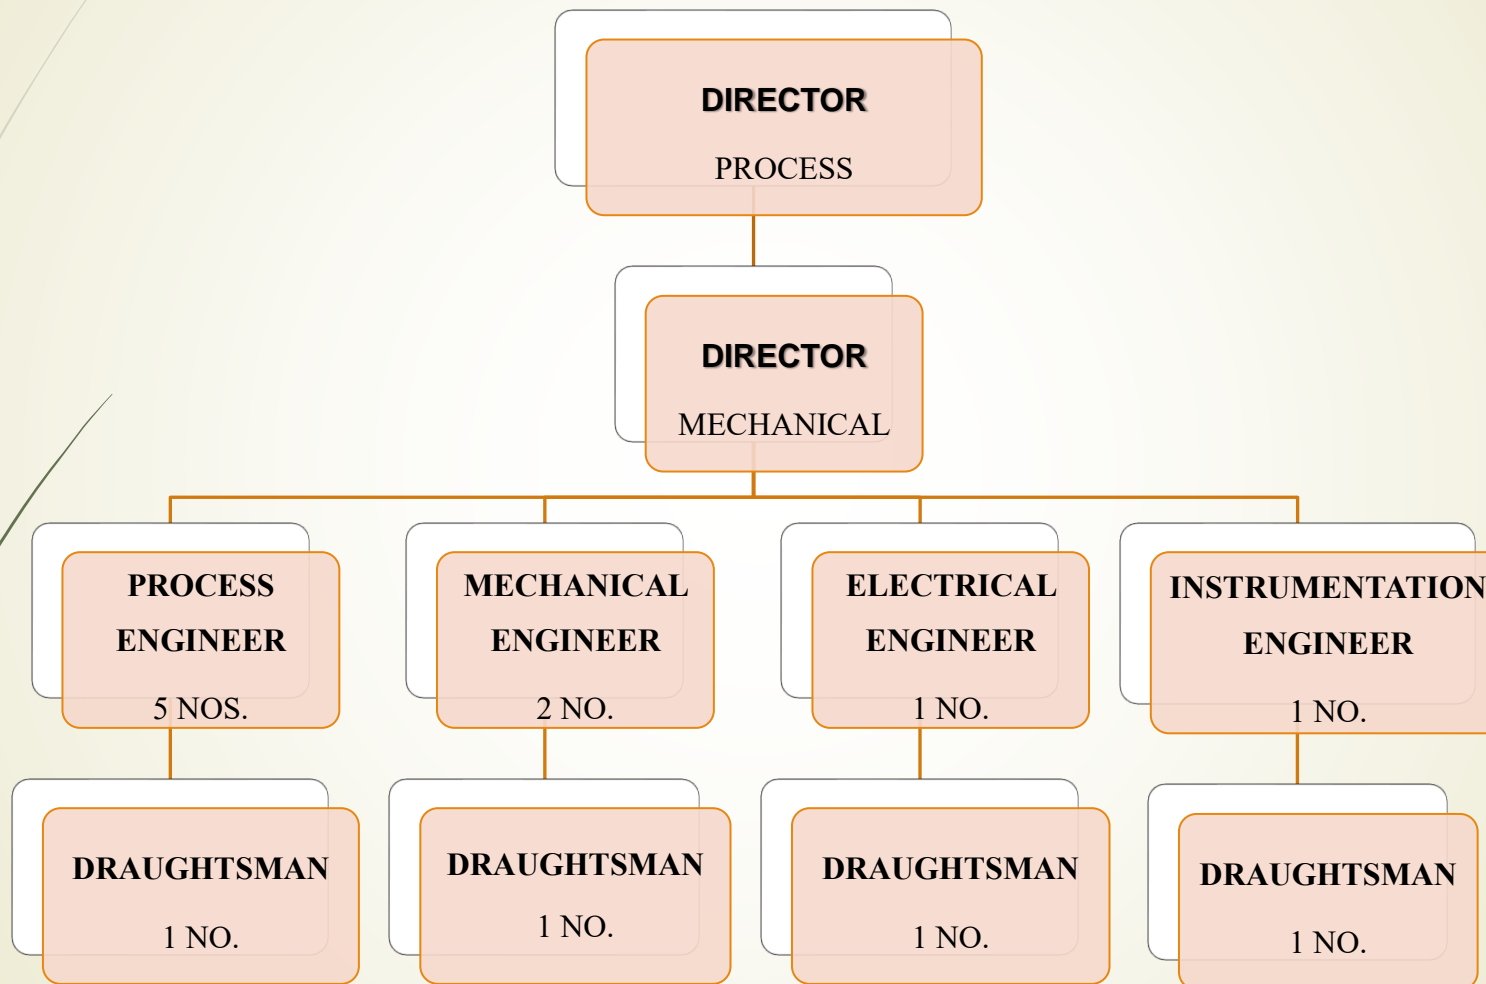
DIRECTOR
PROCESS

DIRECTOR
MECHANICAL

PROCESS ENGINEER
5 NOS.

MECHANICAL ENGINEER
2 NO.

ELECTRICAL ENGINEER
1 NO.

INSTRUMENTATION ENGINEER
1 NO.

DRAUGHTSMAN
1 NO.

DRAUGHTSMAN
1 NO.

DRAUGHTSMAN
1 NO.

DRAUGHTSMAN
1 NO.